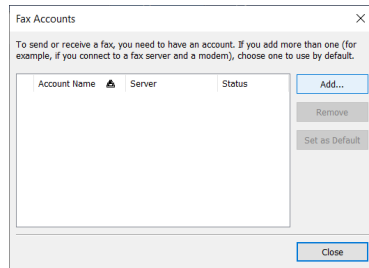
Fax Accounts

To send or receive a fax, you need to have an account. If you add more than one (for example, if you connect to a fax server and a modem), choose one to use by default.

| Account Name | | Server | Status |
|---|---|---|---|

Add...

Remove

Set as Default

Close